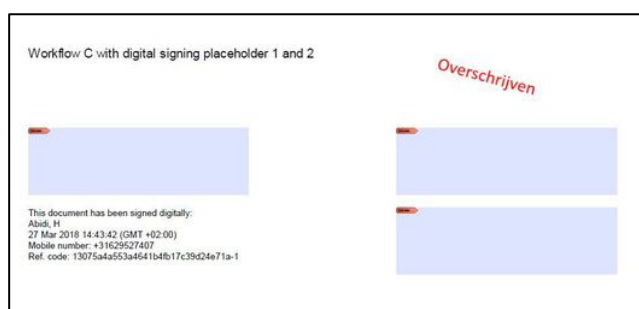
Workflow C with digital signing placeholder 1 and 2

Overschrijven

This document has been signed digitally:
Abidi, H
27 Mar 2018 14:43:42 (GMT +02:00)
Mobile number: +31629527407
Ref. code: 13075a4a553a4641b4fb17c39d24e71a-1